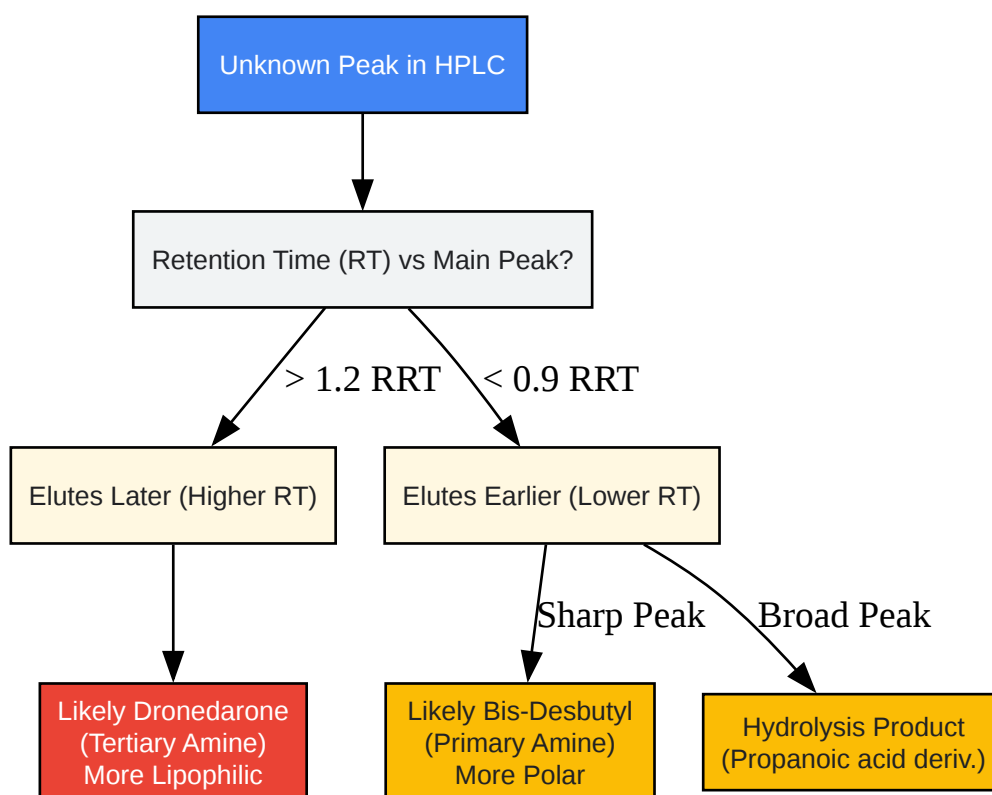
Unknown Peak in HPLC

Retention Time (RT) vs Main Peak?

> 1.2 RRT

< 0.9 RRT

Elutes Later (Higher RT)

Elutes Earlier (Lower RT)

Sharp Peak

Broad Peak

Likely Dronedarone (Tertiary Amine) More Lipophilic

Likely Bis-Desbutyl (Primary Amine) More Polar

Hydrolysis Product (Propanoic acid deriv.)